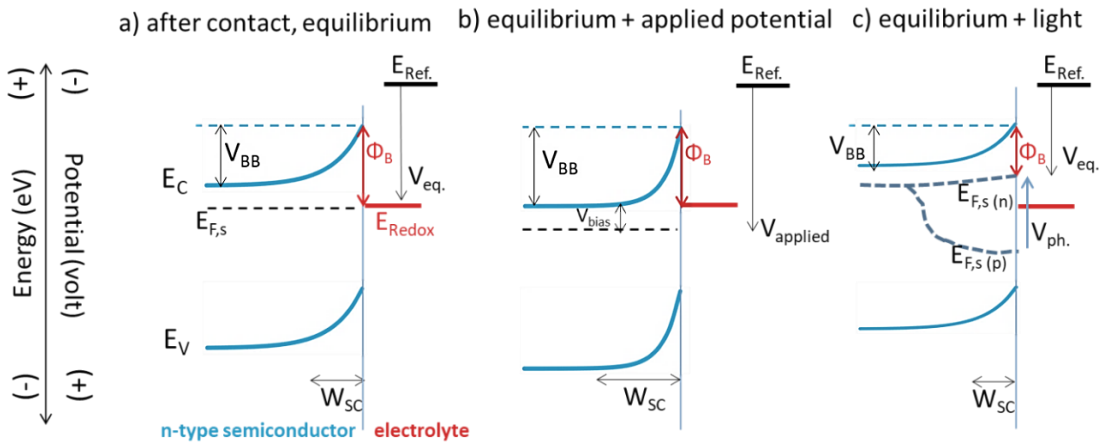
a) after contact, equilibrium

b) equilibrium + applied potential

c) equilibrium + light

(+)

(-)

Energy (eV)

Potential (volt)

(-)

(+)

$E_{Ref.}$

$V_{BB}$

$\Phi_B$

$E_C$

$V_{eq.}$

$E_{F,s}$

$E_{Redox}$

$E_V$

$W_{SC}$

n-type semiconductor

electrolyte

$E_{Ref.}$

$V_{BB}$

$\Phi_B$

$V_{bias}$

$V_{applied}$

$W_{SC}$

$E_{Ref.}$

$V_{BB}$

$\Phi_B$

$V_{eq.}$

$E_{F,s\ (n)}$

$V_{ph.}$

$E_{F,s\ (p)}$

$W_{SC}$